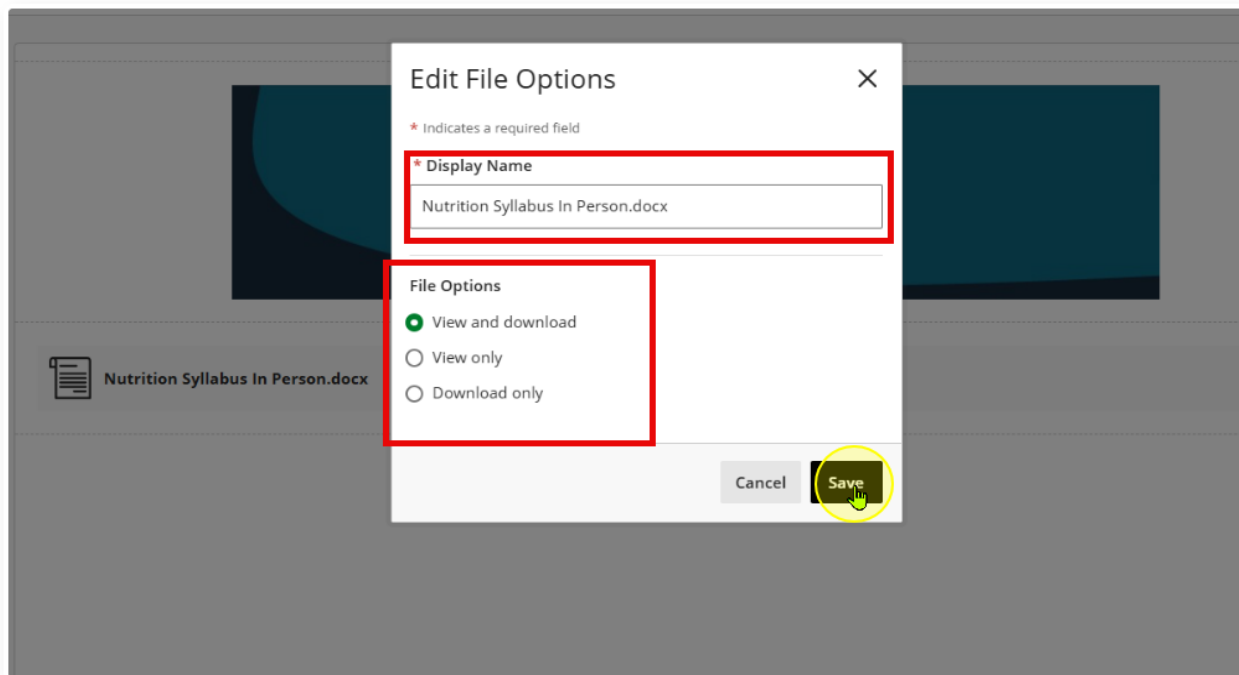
Edit File Options

* Indicates a required field

* Display Name

Nutrition Syllabus In Person.docx

File Options

View and download

View only

Download only

Cancel

Save

Nutrition Syllabus In Person.docx